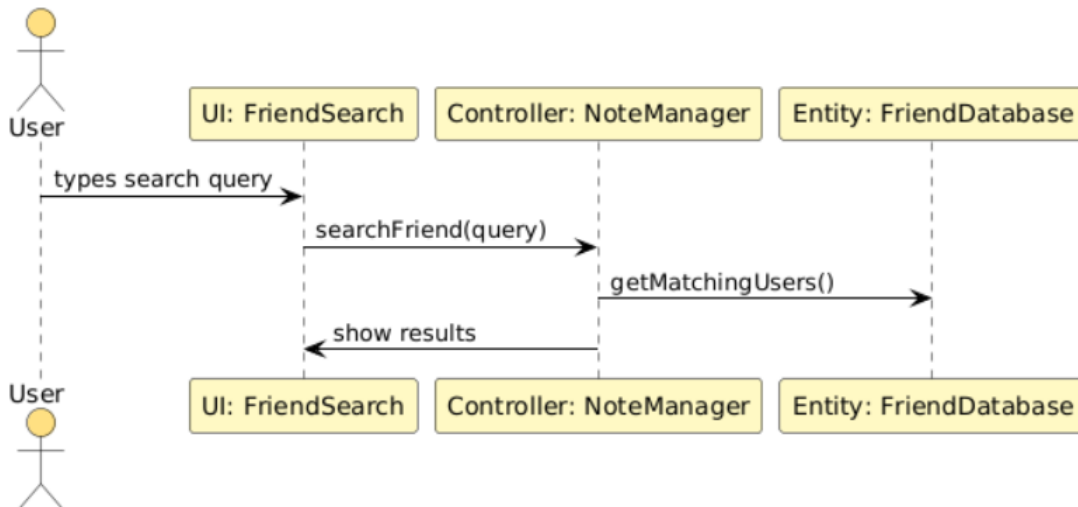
User

UI: FriendSearch

Controller: NoteManager

Entity: FriendDatabase

types search query

searchFriend(query)

getMatchingUsers()

show results

User

UI: FriendSearch

Controller: NoteManager

Entity: FriendDatabase